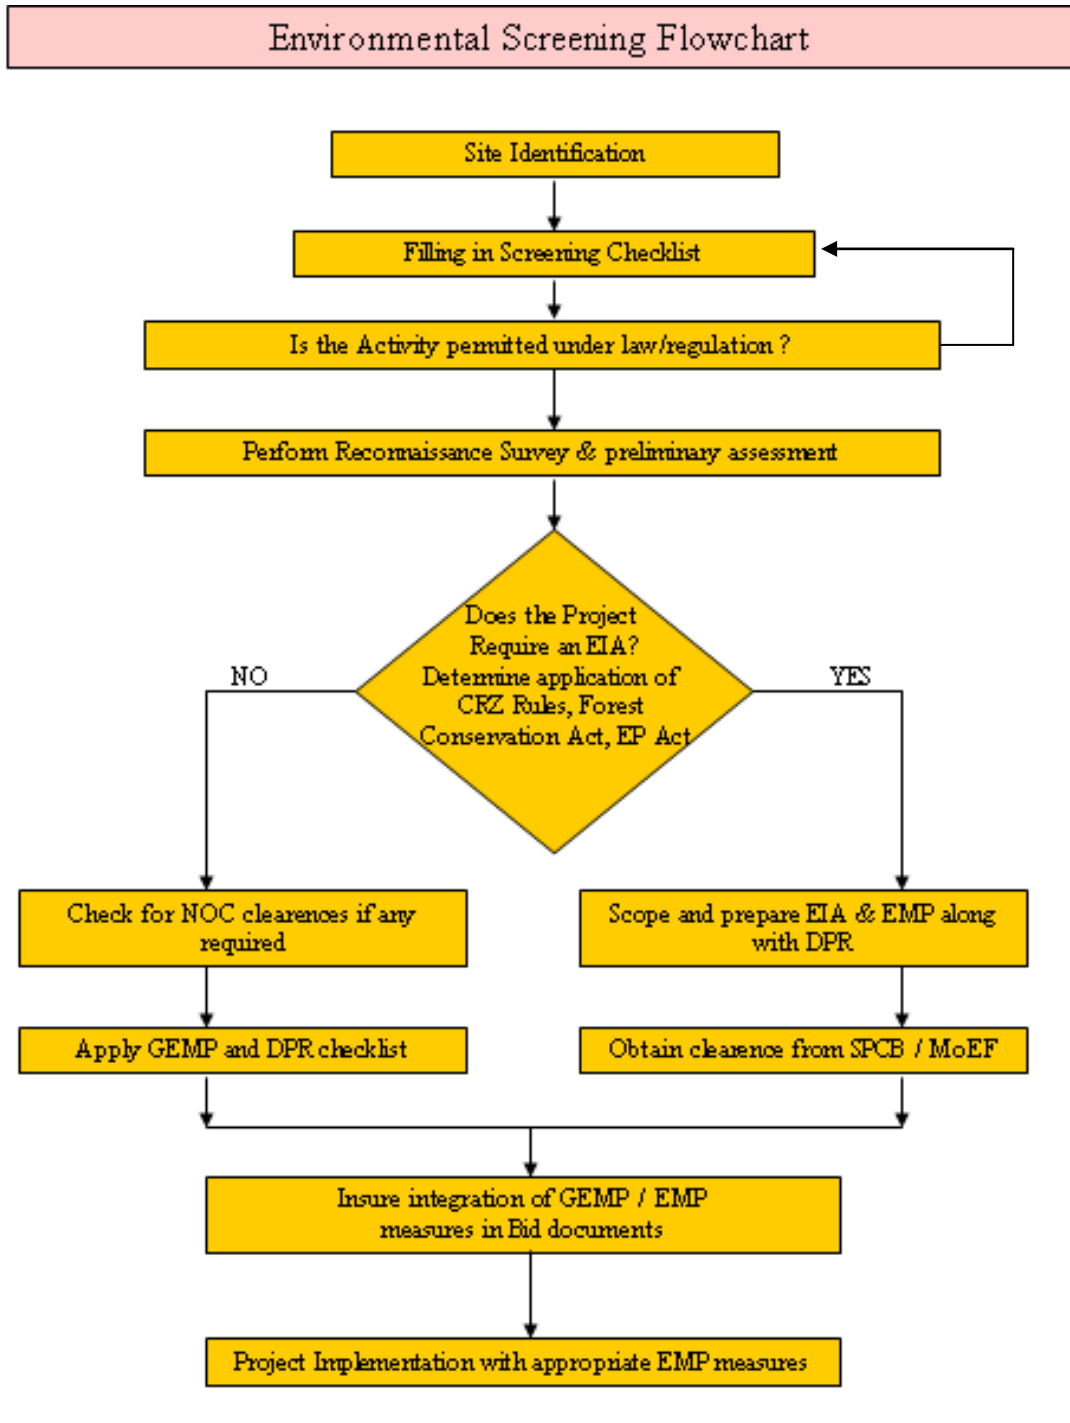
Environmental Screening Flowchart

Site Identification

Filling in Screening Checklist

Is the Activity permitted under law/regulation ?

Perform Reconnaissance Survey & preliminary assessment

Does the Project Require an EIA? Determine application of CRZ Rules, Forest Conservation Act, EP Act

NO

YES

Check for NOC clearences if any required

Scope and prepare EIA & EMP along with DPR

Apply GEMP and DPR checklist

Obtain clearence from SPCB / MoEF

Insure integration of GEMP / EMP measures in Bid documents

Project Implementation with appropriate EMP measures